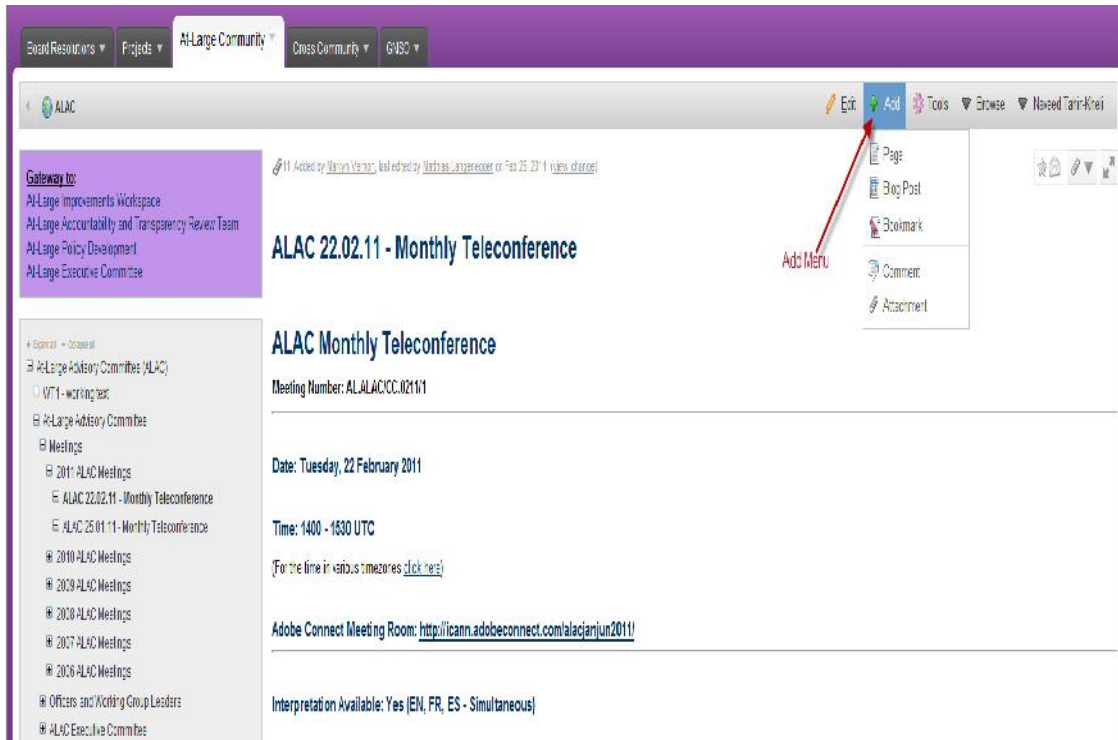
Board Resources ▼ Projects ▼ At-Large Community ▼ Cross Community ▼ GNSO ▼

ALAC

Edit Add Tools ▼ Browse ▼ Naveed Tanir-Khei

Page
Blog Post
Bookmark
Comment
Attachment

Add Menu

Gateway to:
At-Large Improvements Workspace
At-Large Accountability and Transparency Review Team
At-Large Policy Development
At-Large Executive Committee

11 Added by Marilyn Vernon, last edited by Matthias Langenegger on Feb 25, 2011 (view change)

ALAC 22.02.11 - Monthly Teleconference

+ Expand all - Collapse all
⊟ At-Large Advisory Committee (ALAC)
WT1 - working text
⊟ At-Large Advisory Committee
⊟ Meetings
⊟ 2011 ALAC Meetings
⊟ ALAC 22.02.11 - Monthly Teleconference
⊟ ALAC 25.01.11 - Monthly Teleconference
⊞ 2010 ALAC Meetings
⊞ 2009 ALAC Meetings
⊞ 2008 ALAC Meetings
⊞ 2007 ALAC Meetings
⊞ 2006 ALAC Meetings
⊞ Officers and Working Group Leaders
⊞ ALAC Executive Committee

ALAC Monthly Teleconference

Meeting Number: AL.ALAC/CC.0211/1

Date: Tuesday, 22 February 2011

Time: 1400 - 1530 UTC

(For the time in various timezones click here)

Adobe Connect Meeting Room: http://icann.adobeconnect.com/alacjanjun2011/

Interpretation Available: Yes (EN, FR, ES - Simultaneous)